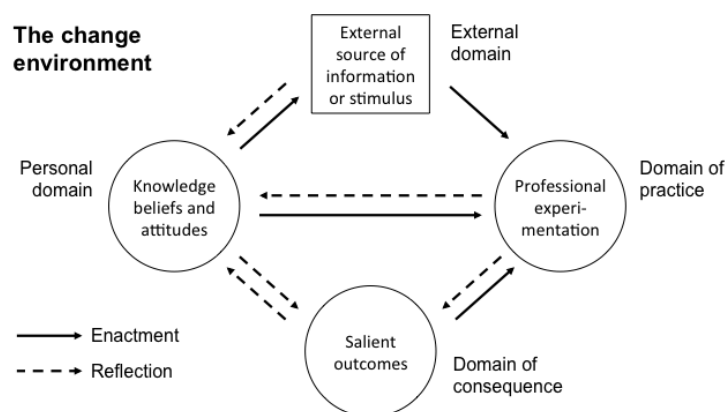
The change environment

External source of information or stimulus

External domain

Personal domain

Knowledge beliefs and attitudes

Professional experimentation

Domain of practice

Enactment

Reflection

Salient outcomes

Domain of consequence